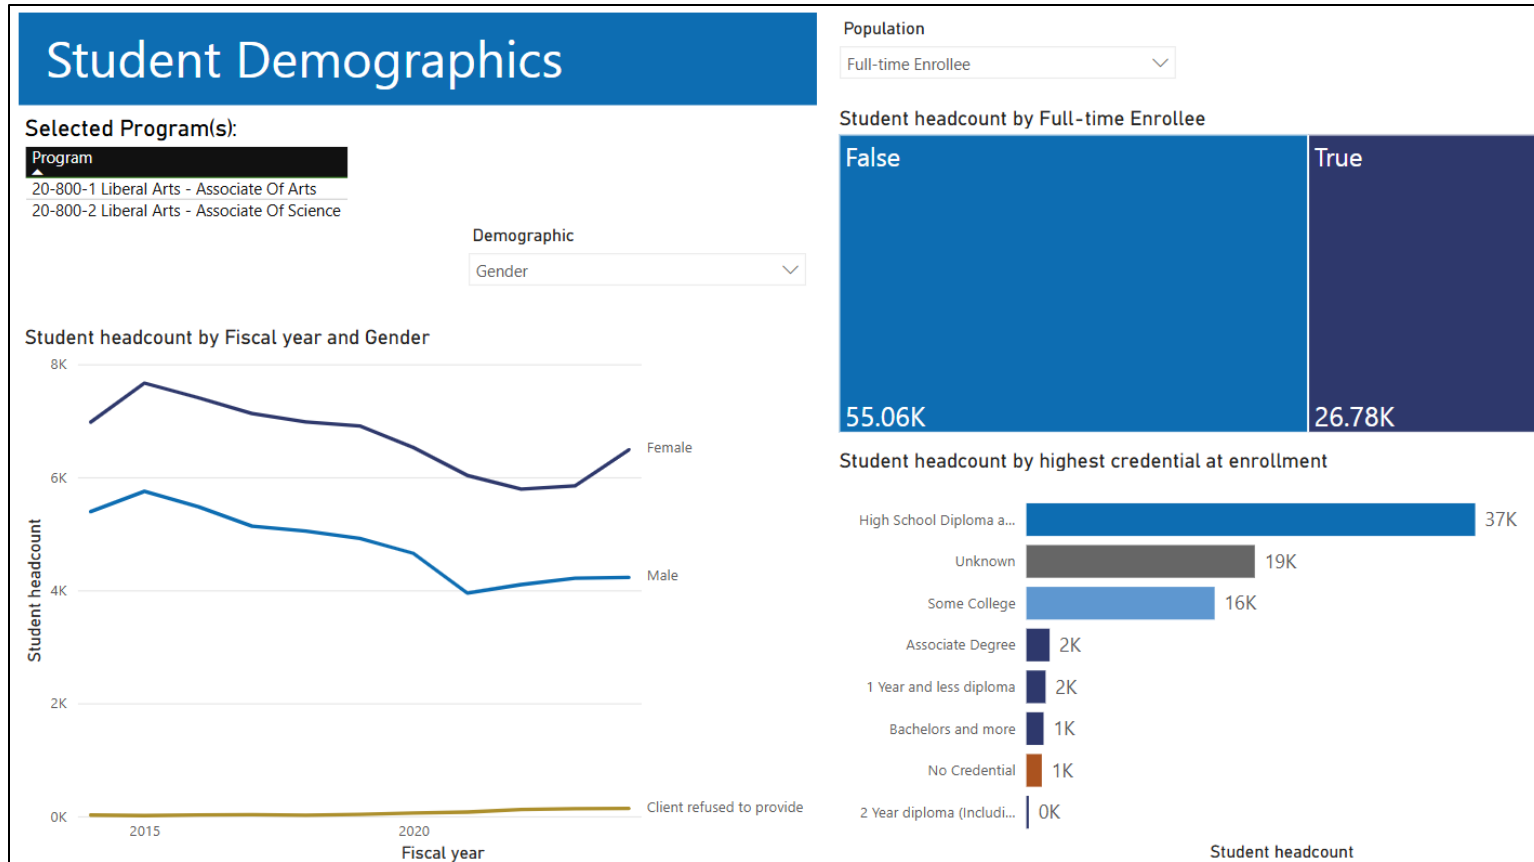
Student Demographics

Selected Program(s):

| Program |
|---|
| 20-800-1 Liberal Arts - Associate Of Arts |
| 20-800-2 Liberal Arts - Associate Of Science |

Demographic

Gender

Student headcount by Fiscal year and Gender

8K
6K
4K
2K
0K

Student headcount

2015
2020
Fiscal year

Female
Male
Client refused to provide

Population

Full-time Enrollee

Student headcount by Full-time Enrollee

False
55.06K
True
26.78K

Student headcount by highest credential at enrollment

High School Diploma a... 37K
Unknown 19K
Some College 16K
Associate Degree 2K
1 Year and less diploma 2K
Bachelors and more 1K
No Credential 1K
2 Year diploma (Includi... 0K

Student headcount